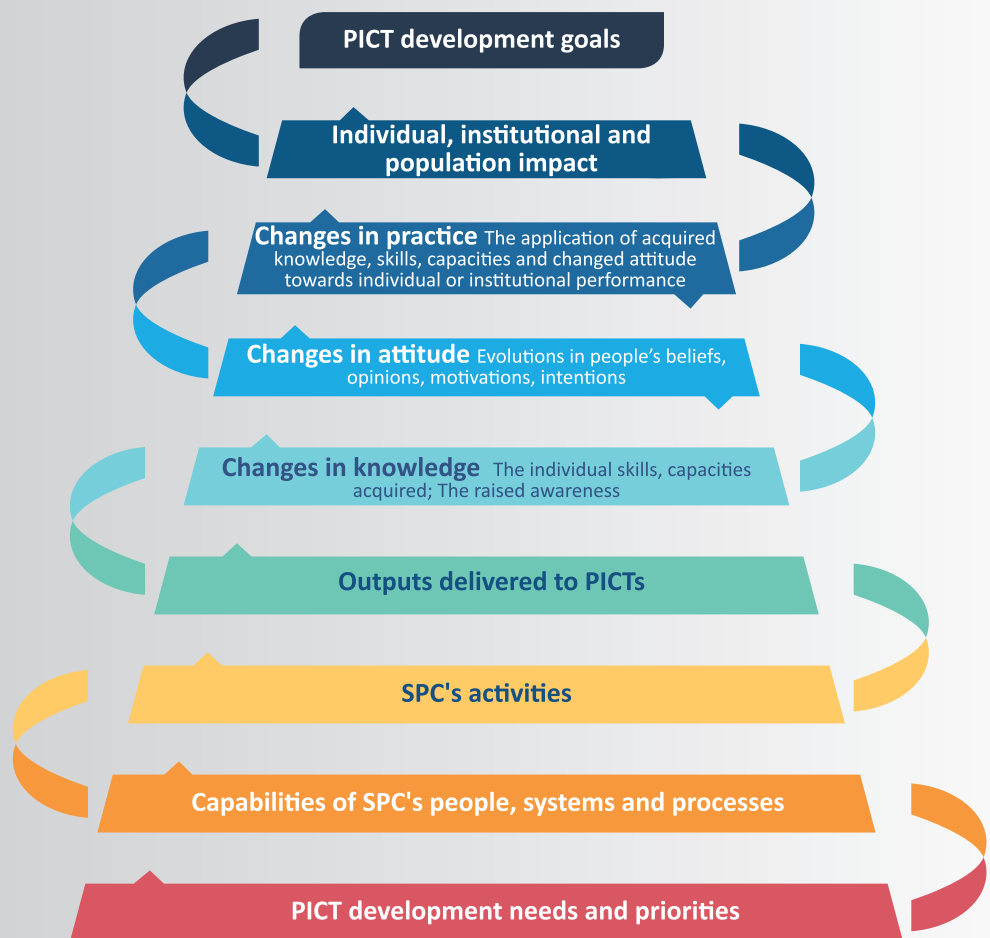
PICT development goals

Individual, institutional and population impact

Changes in practice The application of acquired knowledge, skills, capacities and changed attitude towards individual or institutional performance

Changes in attitude Evolutions in people's beliefs, opinions, motivations, intentions

Changes in knowledge The individual skills, capacities acquired; The raised awareness

Outputs delivered to PICTs

SPC's activities

Capabilities of SPC's people, systems and processes

PICT development needs and priorities